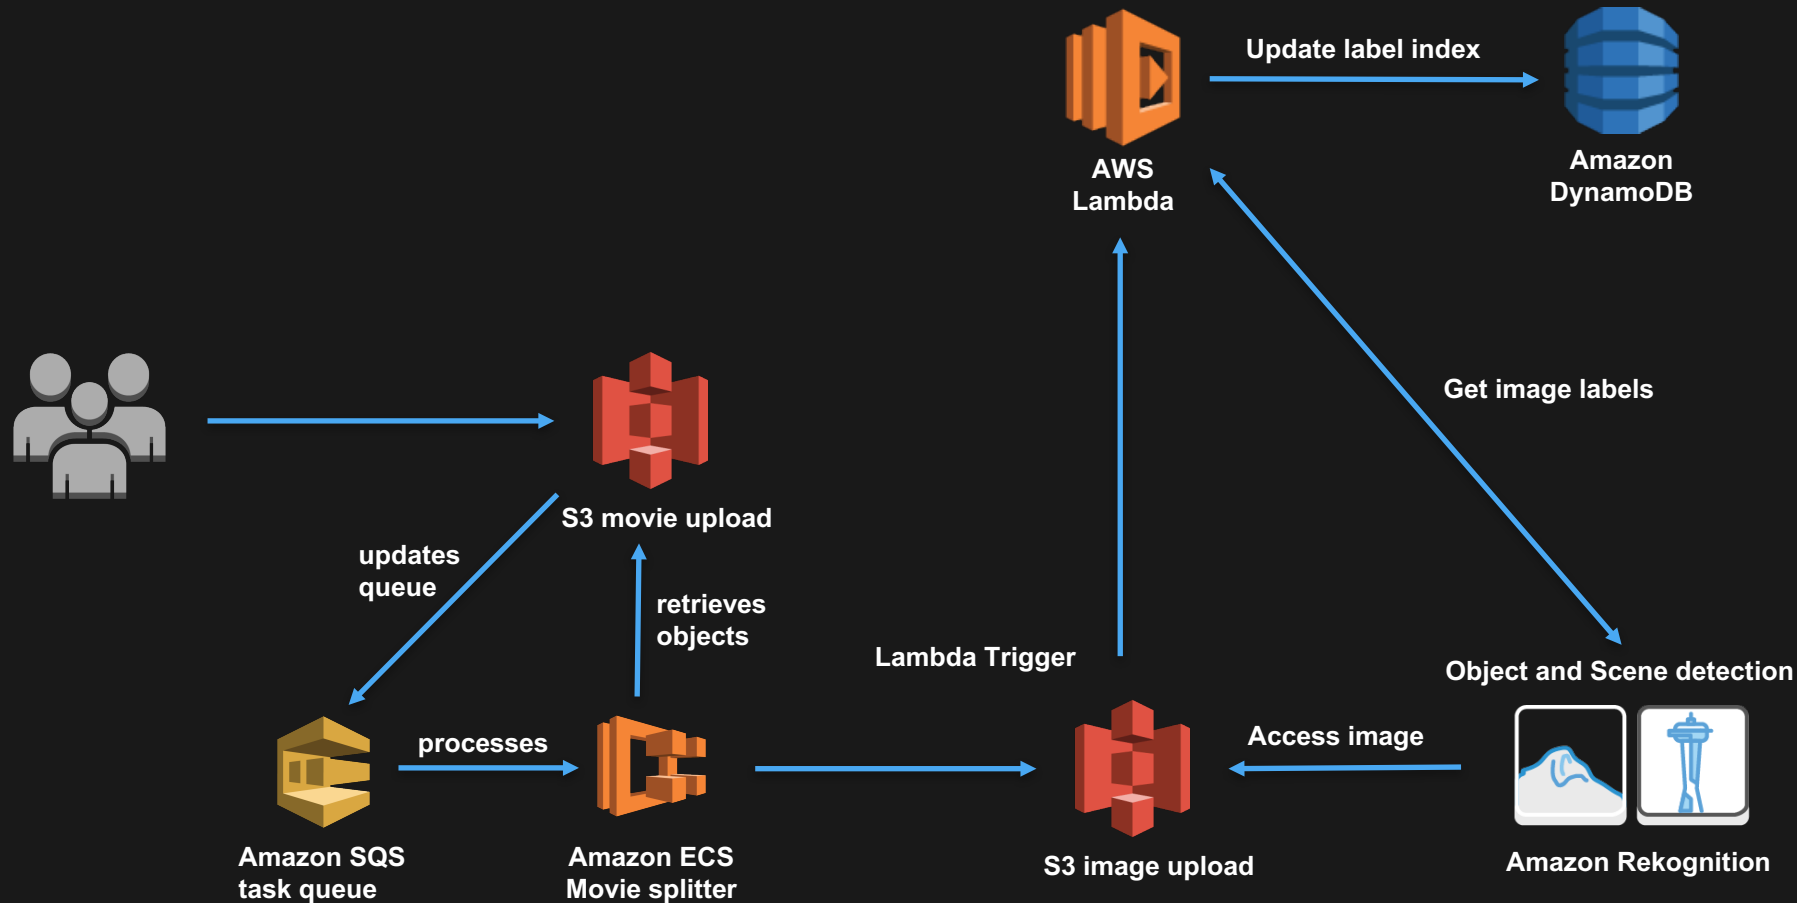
Update label index

AWS Lambda

Amazon DynamoDB

Get image labels

S3 movie upload

updates queue

retrieves objects

Lambda Trigger

Object and Scene detection

processes

Access image

Amazon SQS task queue

Amazon ECS Movie splitter

S3 image upload

Amazon Rekognition